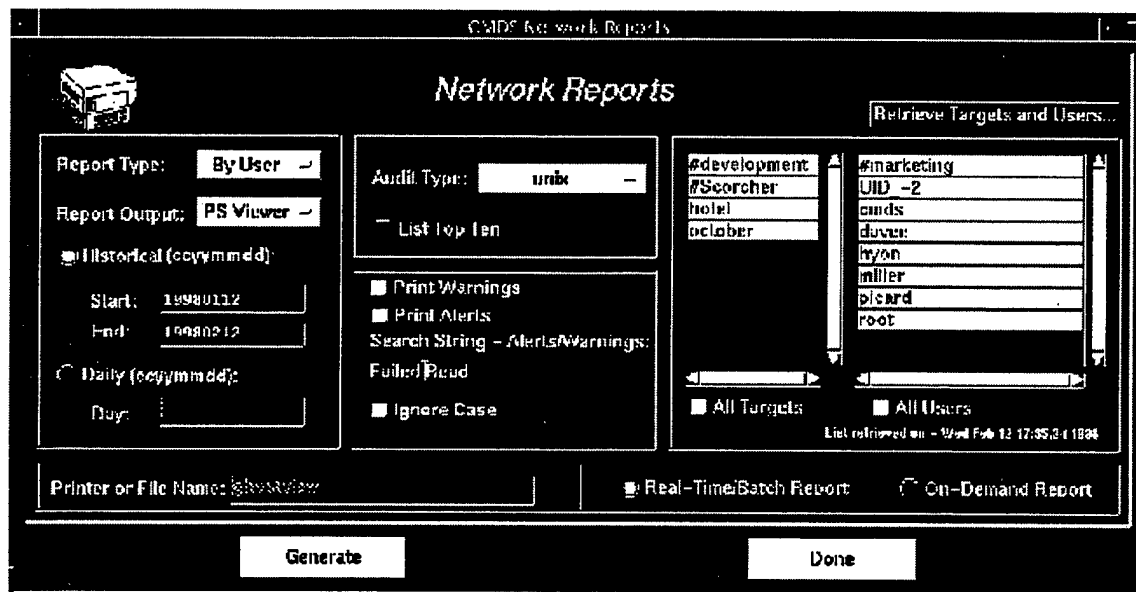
CMDS Network Reports

Network Reports

Retrieve Targets and Users...

Report Type: By User

Report Output: PS Viewer

Historical (ccyymmdd):

Start: 19980112

End: 19980212

Daily (ccyymmdd):

Day:

Audit Type: unix

List Top Ten

Print Warnings

Print Alerts

Search String – Alerts/Warnings:

Failed Read

Ignore Case

#development
#Scorcher
hotel
october

#marketing
UID -2
cmds
duvee
hyon
miller
picard
root

All Targets

All Users

List retrieved on – Wed Feb 12 17:35:34 1998

Printer or File Name: ghostview

Real-Time/Batch Report

On-Demand Report

Generate

Done